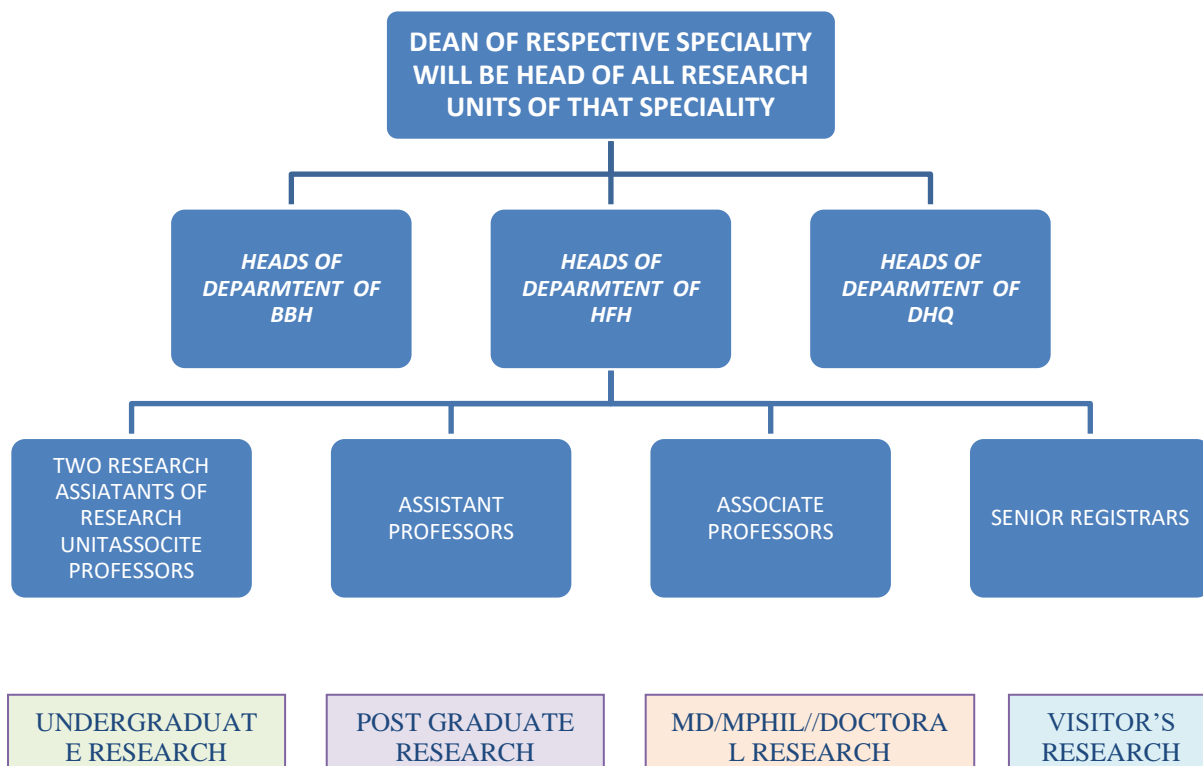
DEAN OF RESPECTIVE SPECIALITY WILL BE HEAD OF ALL RESEARCH UNITS OF THAT SPECIALITY

HEADS OF DEPARMTENT OF BBH

HEADS OF DEPARMTENT OF HFH

HEADS OF DEPARMTENT OF DHQ

TWO RESEARCH ASSIATANTS OF RESEARCH UNITASSOCITE PROFESSORS

ASSISTANT PROFESSORS

ASSOCIATE PROFESSORS

SENIOR REGISTRARS

UNDERGRADUAT E RESEARCH

POST GRADUATE RESEARCH

MD/MPHIL//DOCTORA L RESEARCH

VISITOR'S RESEARCH